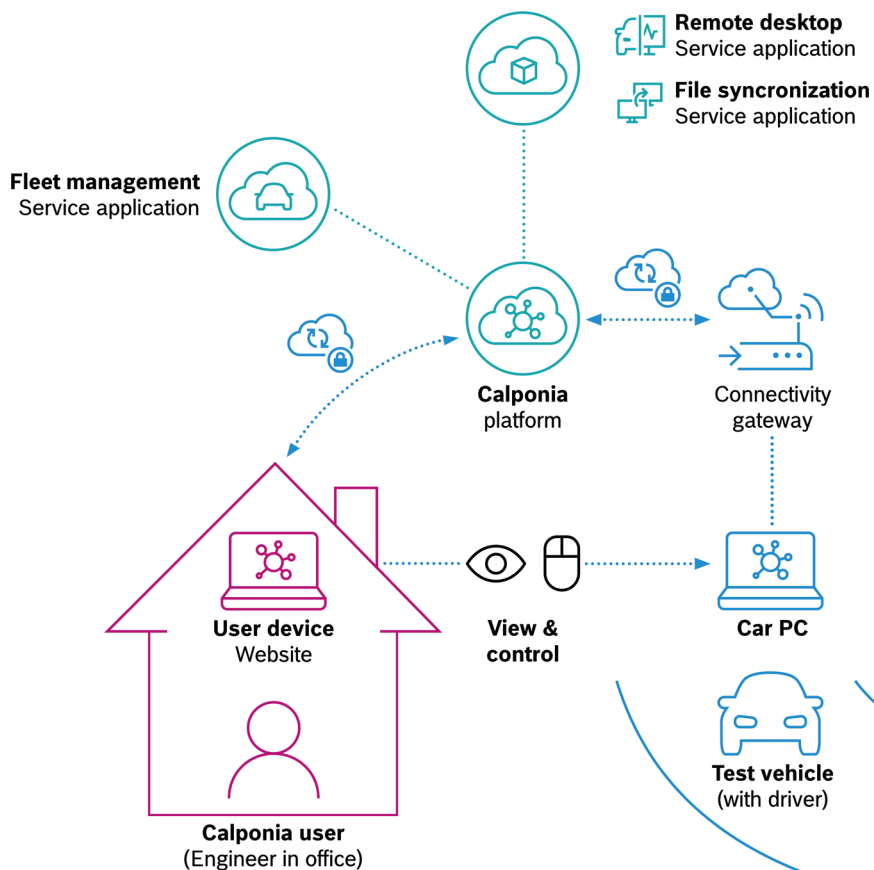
Remote desktop
Service application

File syncronization
Service application

Fleet management
Service application

Calponia
platform

Connectivity
gateway

User device
Website

View &
control

Car PC

Test vehicle
(with driver)

Calponia user
(Engineer in office)